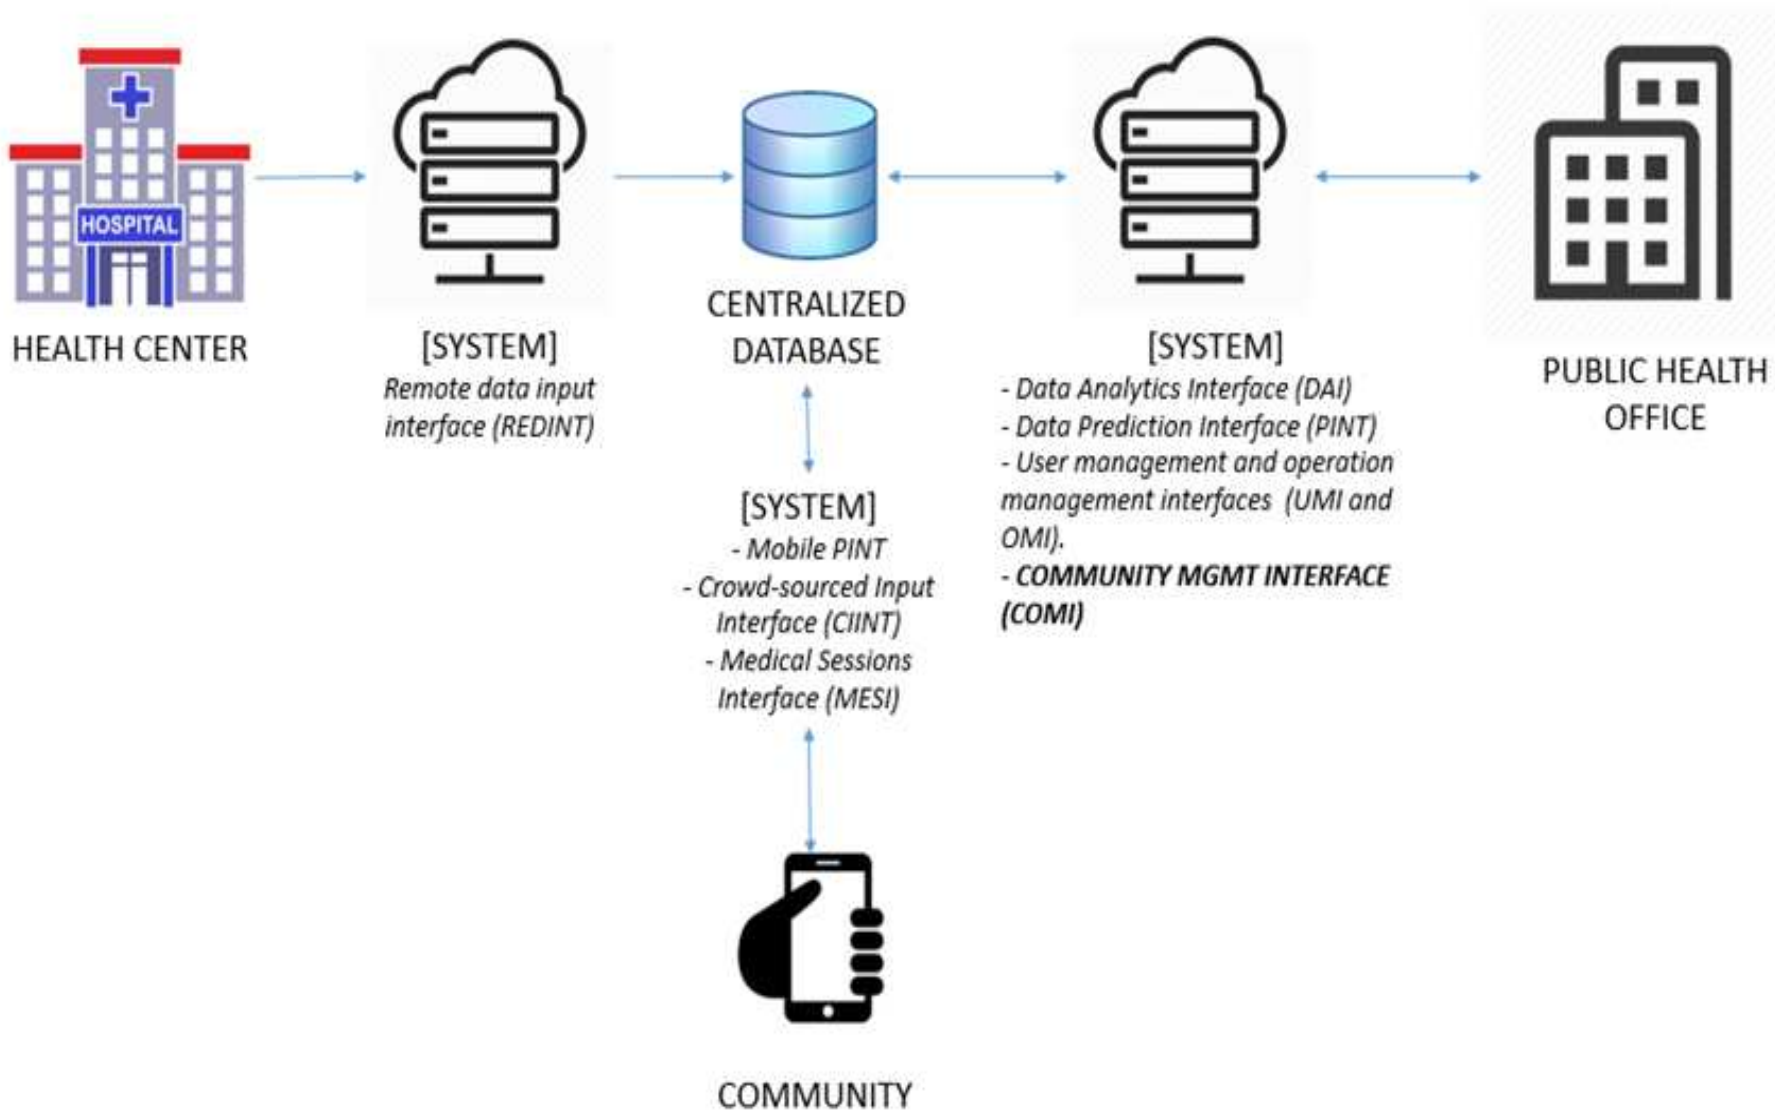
HOSPITAL

HEALTH CENTER

[SYSTEM]
Remote data input interface (REDINT)

CENTRALIZED DATABASE

[SYSTEM]
- Data Analytics Interface (DAI)
- Data Prediction Interface (PINT)
- User management and operation management interfaces (UMI and OMI).
- COMMUNITY MGMT INTERFACE (COMI)

PUBLIC HEALTH OFFICE

[SYSTEM]
- Mobile PINT
- Crowd-sourced Input Interface (CIINT)
- Medical Sessions Interface (MESI)

COMMUNITY